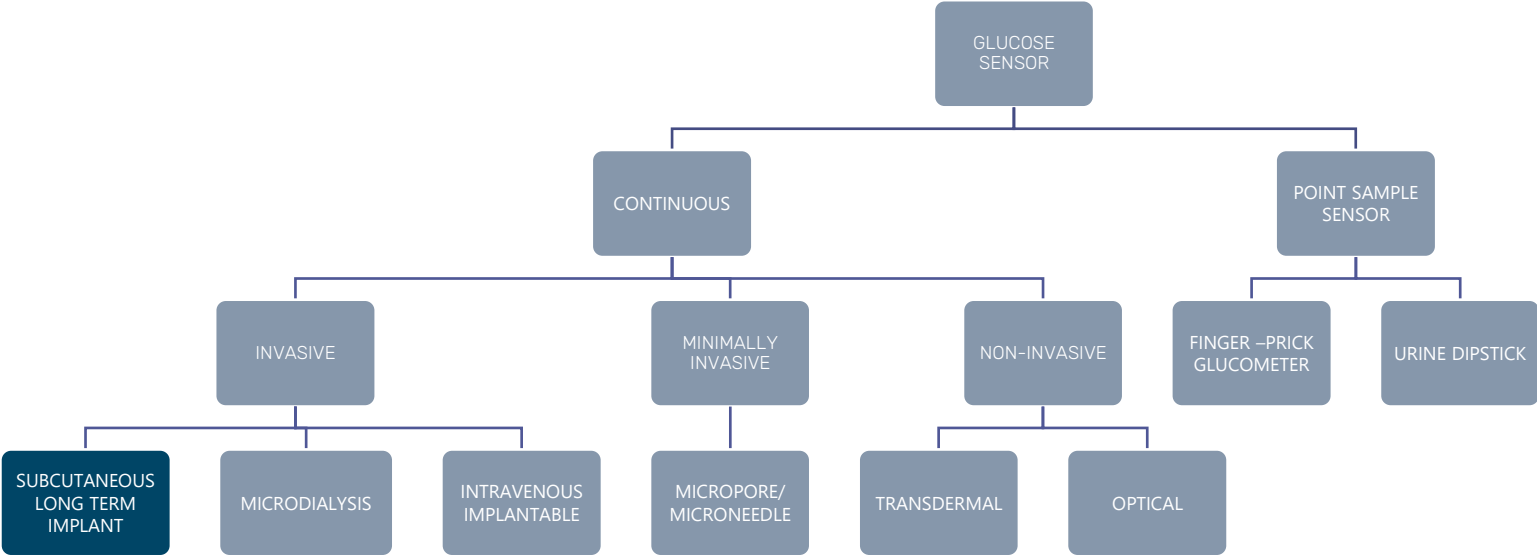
GLUCOSE SENSOR

CONTINUOUS

POINT SAMPLE SENSOR

INVASIVE

MINIMALLY INVASIVE

NON-INVASIVE

FINGER –PRICK GLUCOMETER

URINE DIPSTICK

SUBCUTANEOUS LONG TERM IMPLANT

MICRODIALYSIS

INTRAVENOUS IMPLANTABLE

MICROPORE/ MICRONEEDLE

TRANSDERMAL

OPTICAL